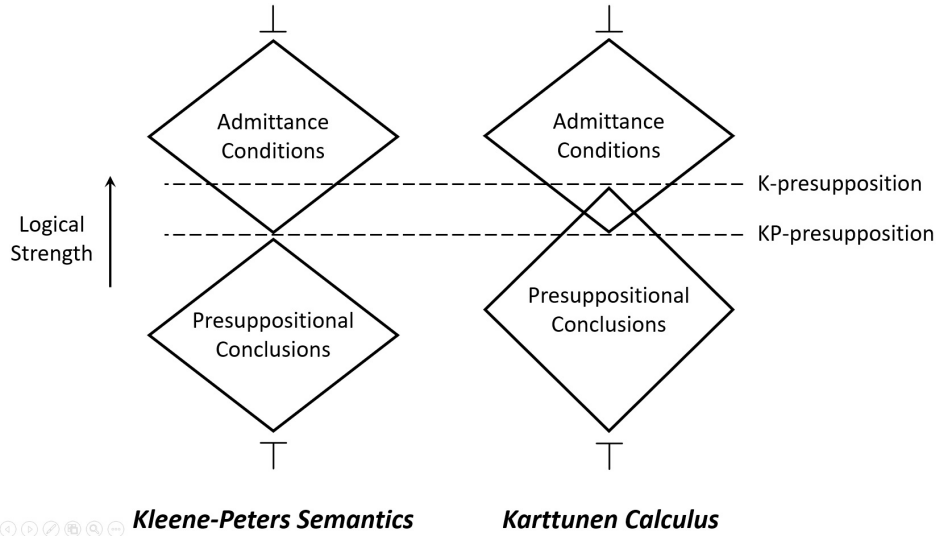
$\bot$ $\bot$

Admittance Conditions

Admittance Conditions

K-presupposition

Logical Strength

KP-presupposition

Presuppositional Conclusions

Presuppositional Conclusions

$\top$ $\top$

*Kleene-Peters Semantics*

*Karttunen Calculus*